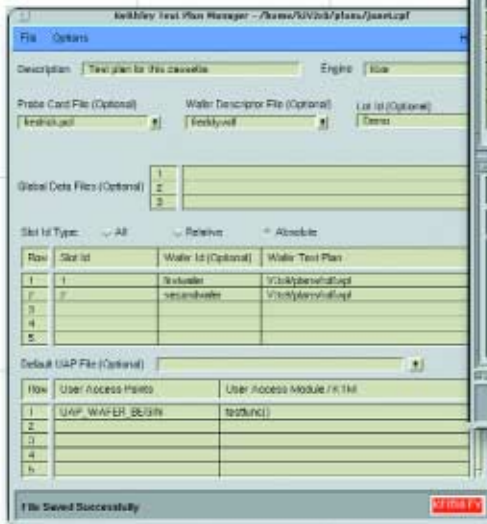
Keithley Test Plan Manager - /home/S3V3ck/plans/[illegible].cpf

File Options

Description: Test plan for this cassette

Engine: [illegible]

Probe Card File (Optional)
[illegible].prb

Wafer Descriptor File (Optional)
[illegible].wdf

Lot Id (Optional)
Demo

Global Data Files (Optional)
1
2
3

Slot Id Type: All Relative Absolute

| Row | Slot Id | Wafer Id (Optional) | Wafer Test Plan |
|---|---|---|---|
| 1 | 1 | firstwafer | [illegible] |
| 2 | 2 | secondwafer | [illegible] |
| 3 | | | |
| 4 | | | |
| 5 | | | |

Default UAP File (Optional)

| Row | User Access Points | User Access Module / KTM |
|---|---|---|
| 1 | UAP_WAFER_BEGIN | testfunc() |
| 2 | | |
| 3 | | |
| 4 | | |
| 5 | | |

File Saved Successfully

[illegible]